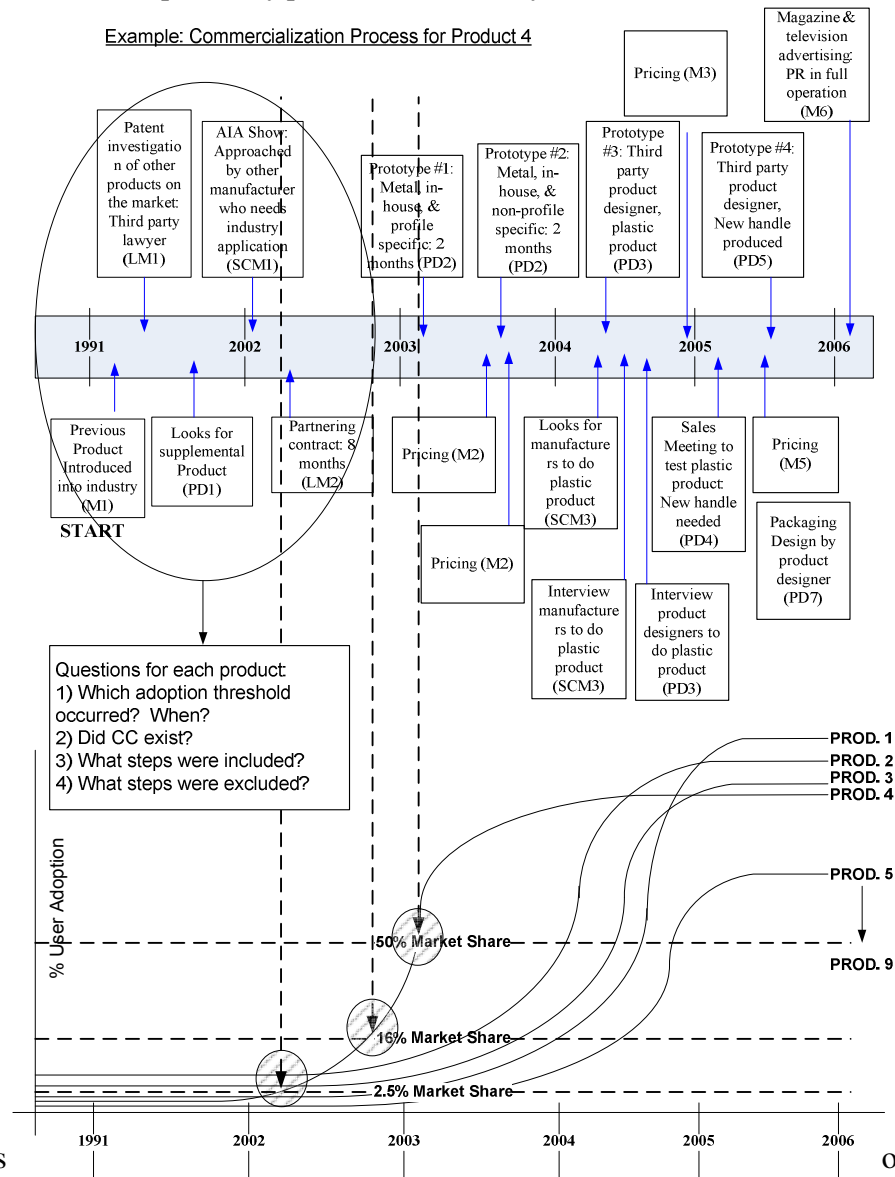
Example: Commercialization Process for Product 4

Magazine & television advertising: PR in full operation (M6)

Pricing (M3)

Patent investigation of other products on the market: Third party lawyer (LM1)

AIA Show: Approached by other manufacturer who needs industry application (SCM1)

Prototype #1: Metal, in-house, & profile specific: 2 months (PD2)

Prototype #2: Metal, in-house, & non-profile specific: 2 months (PD2)

Prototype #3: Third party product designer, plastic product (PD3)

Prototype #4: Third party product designer, New handle produced (PD5)

1991

2002

2003

2004

2005

2006

Previous Product Introduced into industry (M1)

START

Looks for supplemental Product (PD1)

Partnering contract: 8 months (LM2)

Pricing (M2)

Pricing (M2)

Looks for manufacturers to do plastic product (SCM3)

Interview manufacturers to do plastic product (SCM3)

Interview product designers to do plastic product (PD3)

Sales Meeting to test plastic product: New handle needed (PD4)

Pricing (M5)

Packaging Design by product designer (PD7)

Questions for each product:
1) Which adoption threshold occurred? When?
2) Did CC exist?
3) What steps were included?
4) What steps were excluded?

PROD. 1
PROD. 2
PROD. 3
PROD. 4
PROD. 5
PROD. 9

% User Adoption

50% Market Share

16% Market Share

2.5% Market Share

1991

2002

2003

2004

2005

2006